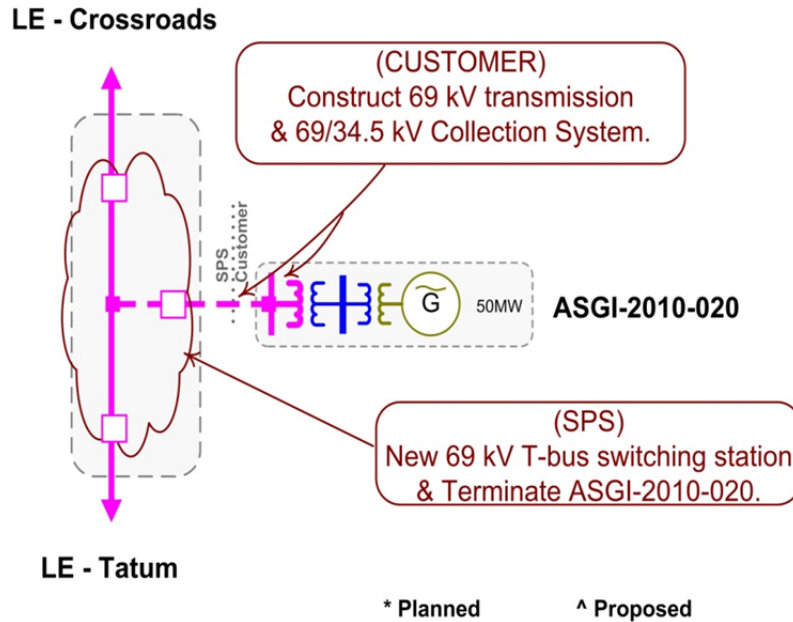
LE - Crossroads

(CUSTOMER)
Construct 69 kV transmission & 69/34.5 kV Collection System.

SPS
Customer

G

50MW

ASGI-2010-020

(SPS)
New 69 kV T-bus switching station & Terminate ASGI-2010-020.

LE - Tatum

* Planned

^ Proposed